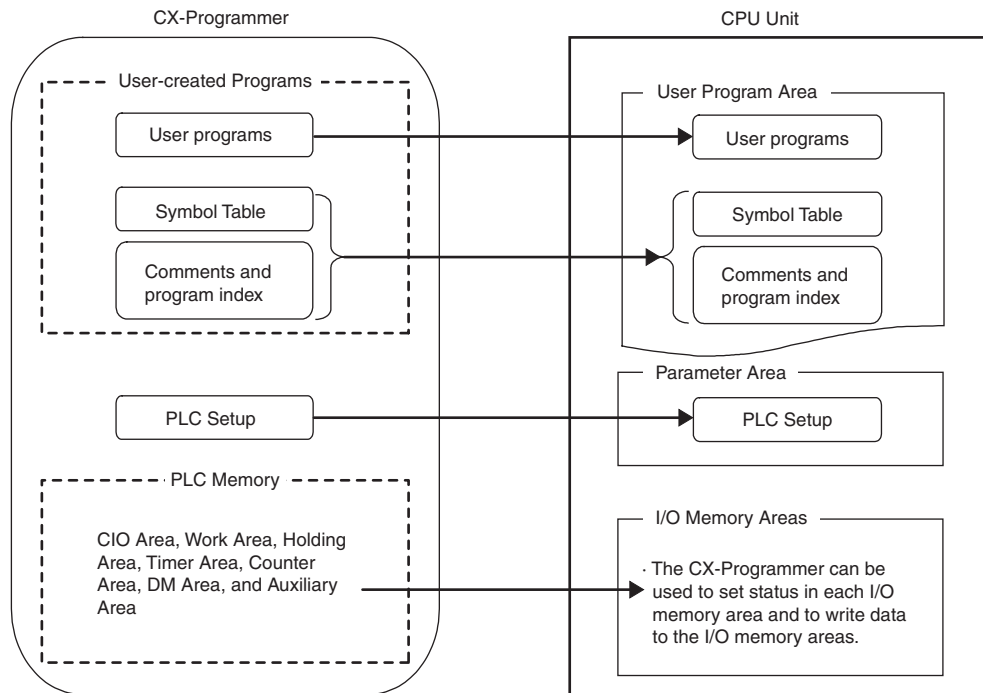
CX-Programmer

CPU Unit

User-created Programs

User programs

Symbol Table

Comments and program index

User Program Area

User programs

Symbol Table

Comments and program index

PLC Setup

Parameter Area

PLC Setup

PLC Memory

CIO Area, Work Area, Holding Area, Timer Area, Counter Area, DM Area, and Auxiliary Area

I/O Memory Areas

· The CX-Programmer can be used to set status in each I/O memory area and to write data to the I/O memory areas.